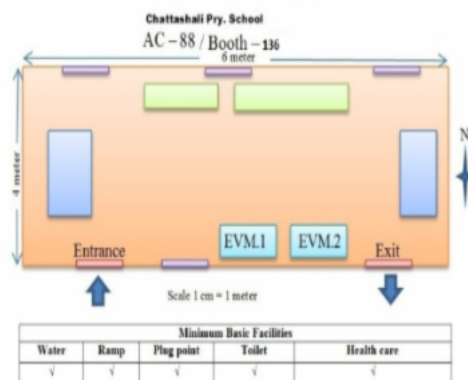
Chattashali Pry. School

AC – 88 / Booth – 136

6 meter

4 meter

N

Entrance

EVM.1

EVM.2

Exit

Scale 1 cm = 1 meter

| Minimum Basic Facilities | | | | |
|---|---|---|---|---|
| Water | Ramp | Plug point | Toilet | Health care |
| √ | √ | √ | √ | √ |